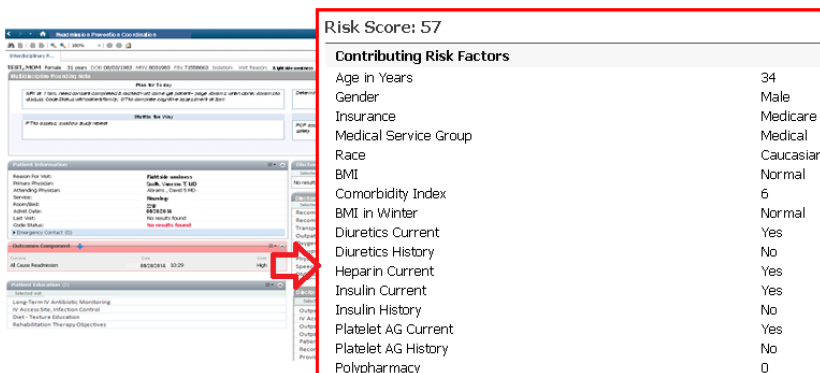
Readmission Prevention Coordination

TEST, MOM Female 31 years DOB:08/03/1983 MRN:8031983 FIN:71558663

Multidisciplinary Rounding Note

Plan for the Day

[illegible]

Obstacles

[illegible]

Patient Information

Reason For Visit: Right side weakness
Primary Physician: Quilt, Vanessa T. MD
Attending Physician: Abrams, David S MD
Service: Neurology
Room/Bed: 220
Admit Date: 08/26/2014
Last Visit: No results found
Code Status: No results found
Emergency Contact (0)

Outcomes Component

All Cause Readmission 08/28/2014 10:29 High

Patient Education (0)

Long-Term IV Antibiotic Monitoring
IV Access Site, Infection Control
Diet - Texture Education
Rehabilitation Therapy Objectives

Risk Score: 57

Contributing Risk Factors

| | |
|---|---|
| Age in Years | 34 |
| Gender | Male |
| Insurance | Medicare |
| Medical Service Group | Medical |
| Race | Caucasian |
| BMI | Normal |
| Comorbidity Index | 6 |
| BMI in Winter | Normal |
| Diuretics Current | Yes |
| Diuretics History | No |
| Heparin Current | Yes |
| Insulin Current | Yes |
| Insulin History | No |
| Platelet AG Current | Yes |
| Platelet AG History | No |
| Polypharmacy | 0 |